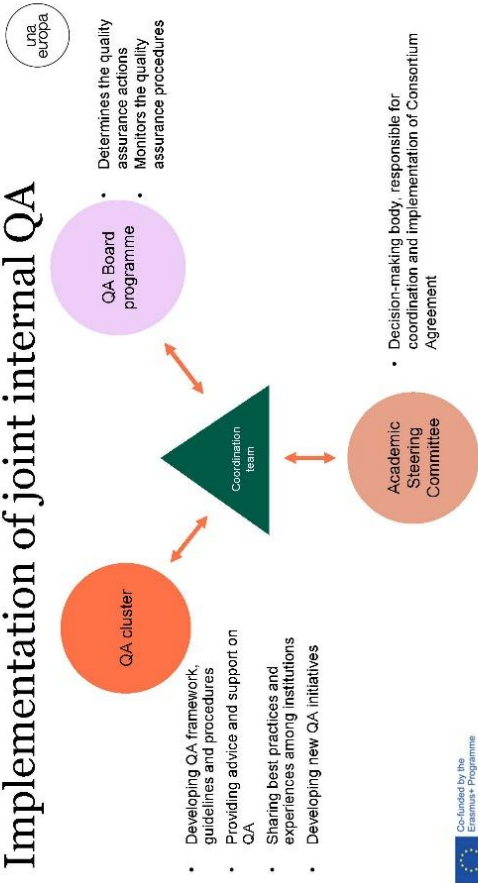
Implementation of joint internal QA

una europa

QA Board programme

• Determines the quality assurance actions
• Monitors the quality assurance procedures

Coordination team

QA cluster

• Developing QA framework, guidelines and procedures
• Providing advice and support on QA
• Sharing best practices and experiences among institutions
• Developing new QA initiatives

Academic Steering Committee

• Decision-making body, responsible for coordination and implementation of Consortium Agreement

Co-funded by the Erasmus+ Programme